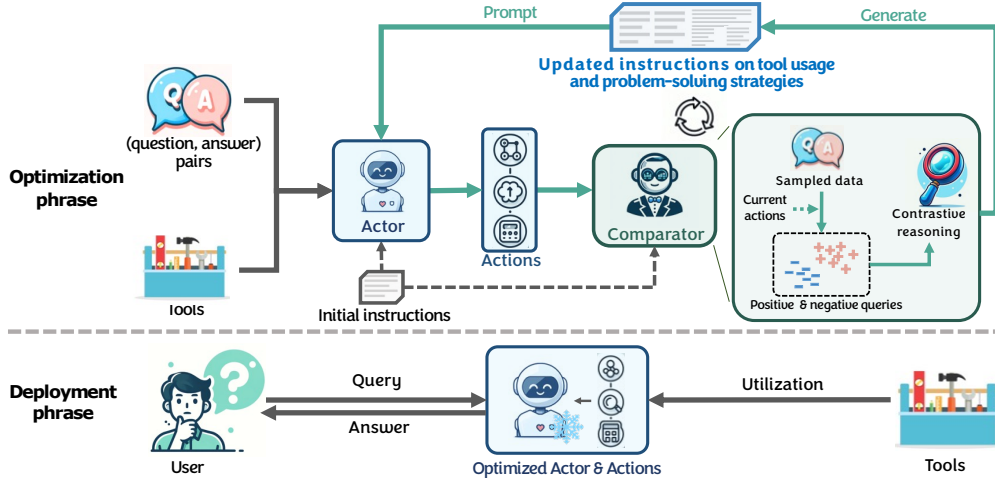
Prompt
Generate
Updated instructions on tool usage and problem-solving strategies
Optimization phrase
(question, answer) pairs
Tools
Actor
Actions
Comparator
Initial instructions
Sampled data
Current actions
Contrastive reasoning
Positive & negative queries
Deployment phrase
User
Query
Answer
Optimized Actor & Actions
Utilization
Tools